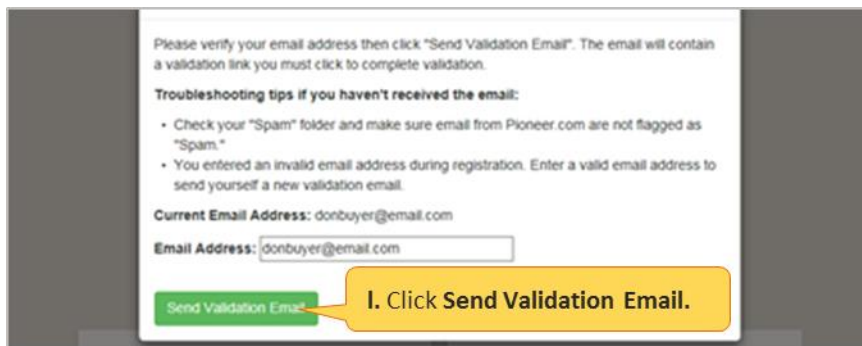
Please verify your email address then click "Send Validation Email". The email will contain a validation link you must click to complete validation.

Troubleshooting tips if you haven't received the email:

- Check your "Spam" folder and make sure email from Pioneer.com are not flagged as "Spam."
- You entered an invalid email address during registration. Enter a valid email address to send yourself a new validation email.

Current Email Address: donbuyer@email.com

Email Address: donbuyer@email.com

Send Validation Email

l. Click Send Validation Email.